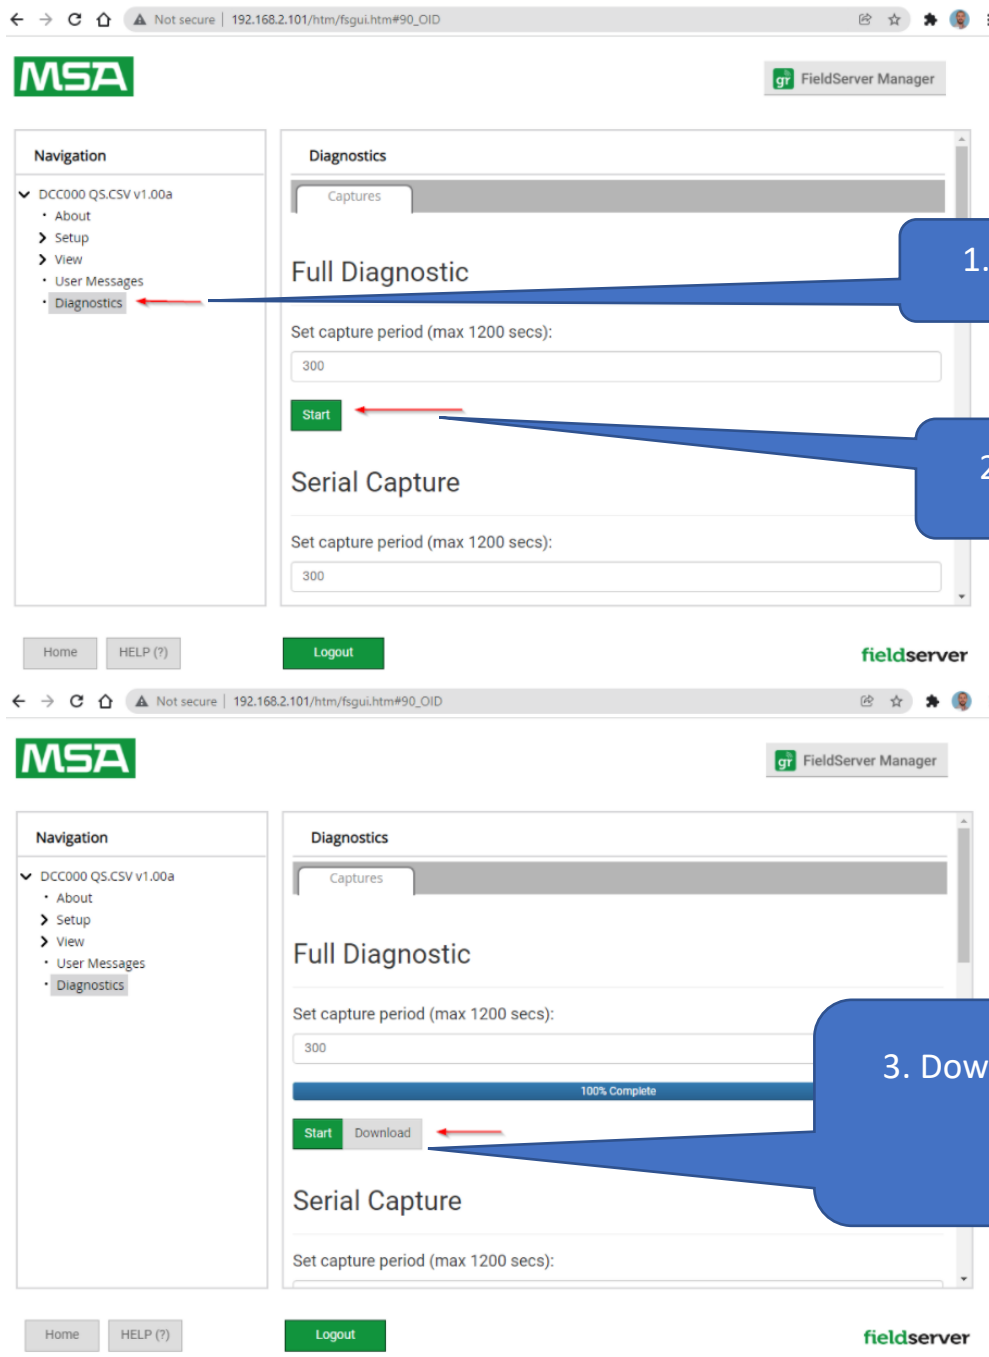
Not secure | 192.168.2.101/htm/fsgui.htm#90_OID

MSA

FieldServer Manager

Navigation

DCC000 QS.CSV v1.00a
About
Setup
View
User Messages
Diagnostics

Diagnostics

Captures

Full Diagnostic

Set capture period (max 1200 secs):

300

Start

Serial Capture

Set capture period (max 1200 secs):

300

1.

2

Home HELP (?) Logout

fieldserver

Not secure | 192.168.2.101/htm/fsgui.htm#90_OID

MSA

FieldServer Manager

Navigation

DCC000 QS.CSV v1.00a
About
Setup
View
User Messages
Diagnostics

Diagnostics

Captures

Full Diagnostic

Set capture period (max 1200 secs):

300

100% Complete

Start Download

Serial Capture

Set capture period (max 1200 secs):

3. Dow

Home HELP (?) Logout

fieldserver